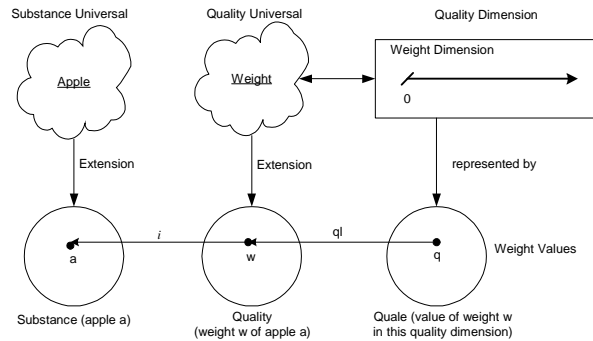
Substance Universal

Quality Universal

Quality Dimension

Apple

Weight

Weight Dimension

0

Extension

Extension

represented by

i

ql

a

w

q

Weight Values

Substance (apple a)

Quality
(weight w of apple a)

Quale (value of weight w in this quality dimension)